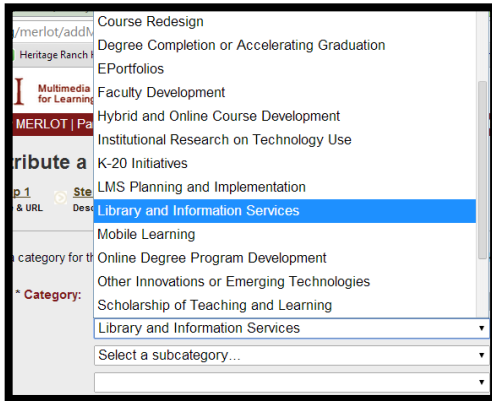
/merlot/addM
Heritage Ranch
Multimedia
for Learning
MERLOT | Pa
tribute a
p 1
& URL
Ste
Desc
category for th
* Category:

Course Redesign
Degree Completion or Accelerating Graduation
EPortfolios
Faculty Development
Hybrid and Online Course Development
Institutional Research on Technology Use
K-20 Initiatives
LMS Planning and Implementation
Library and Information Services
Mobile Learning
Online Degree Program Development
Other Innovations or Emerging Technologies
Scholarship of Teaching and Learning

Library and Information Services
Select a subcategory...